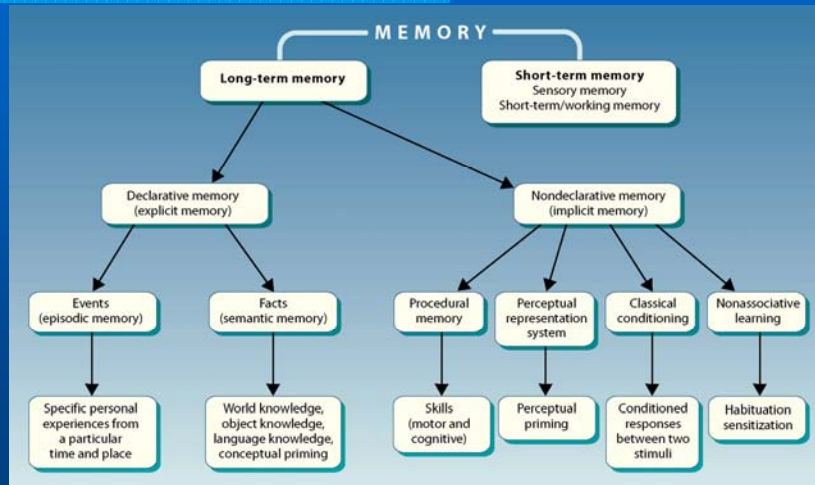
MEMORY

Long-term memory

Short-term memory
Sensory memory
Short-term/working memory

Declarative memory
(explicit memory)

Nondeclarative memory
(implicit memory)

Events
(episodic memory)

Facts
(semantic memory)

Procedural memory

Perceptual representation system

Classical conditioning

Nonassociative learning

Specific personal experiences from a particular time and place

World knowledge, object knowledge, language knowledge, conceptual priming

Skills
(motor and cognitive)

Perceptual priming

Conditioned responses between two stimuli

Habituation sensitization